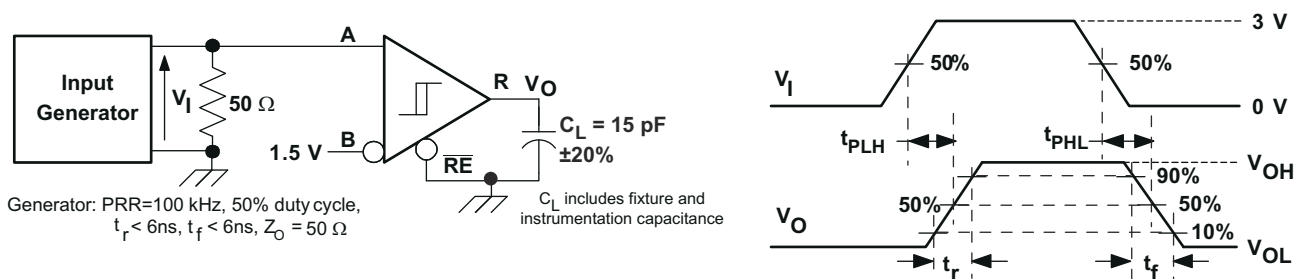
Input Generator

$V_I$

50 Ω

A

B

1.5 V

R

$V_O$

$\overline{RE}$

$C_L$ = 15 pF ±20%

$C_L$ includes fixture and instrumentation capacitance

Generator: PRR=100 kHz, 50% duty cycle, $t_r$ < 6ns, $t_f$ < 6ns, $Z_O$ = 50 Ω

3 V

$V_I$

50%

50%

0 V

$t_{PLH}$

$t_{PHL}$

$V_{OH}$

90%

$V_O$

50%

50%

10%

$V_{OL}$

$t_r$

$t_f$